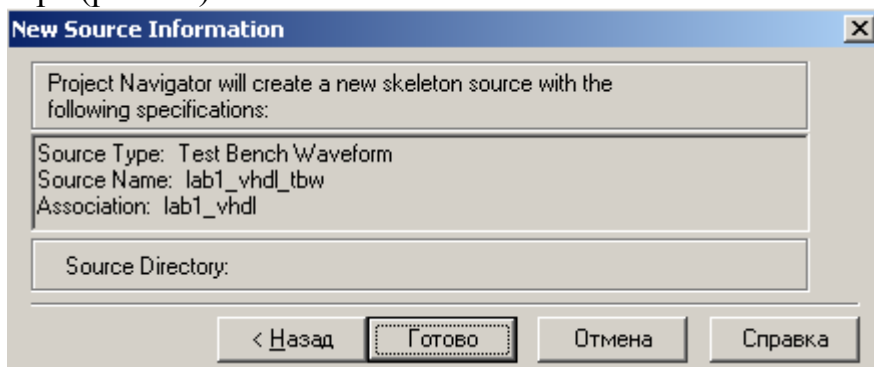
New Source Information

Project Navigator will create a new skeleton source with the following specifications:

Source Type: Test Bench Waveform
Source Name: lab1_vhdl_tbw
Association: lab1_vhdl

Source Directory:

< Назад | Готово | Отмена | Справка